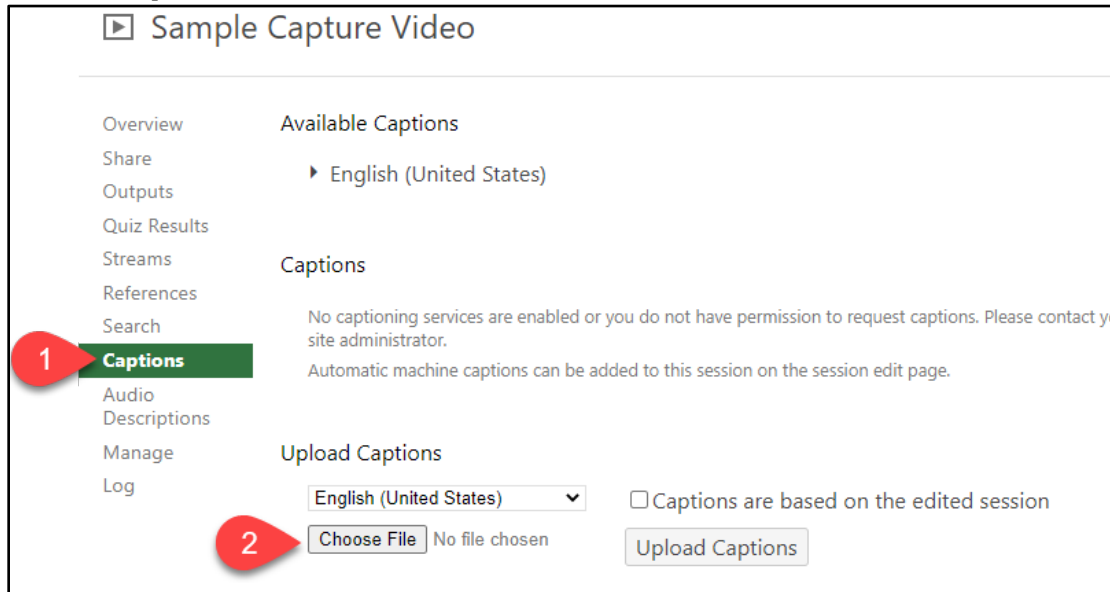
Sample Capture Video

Overview
Share
Outputs
Quiz Results
Streams
References
Search
1
Captions
Audio Descriptions
Manage
Log

Available Captions

English (United States)

Captions

No captioning services are enabled or you do not have permission to request captions. Please contact y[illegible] site administrator.

Automatic machine captions can be added to this session on the session edit page.

Upload Captions

English (United States)

Captions are based on the edited session

2
Choose File No file chosen

Upload Captions